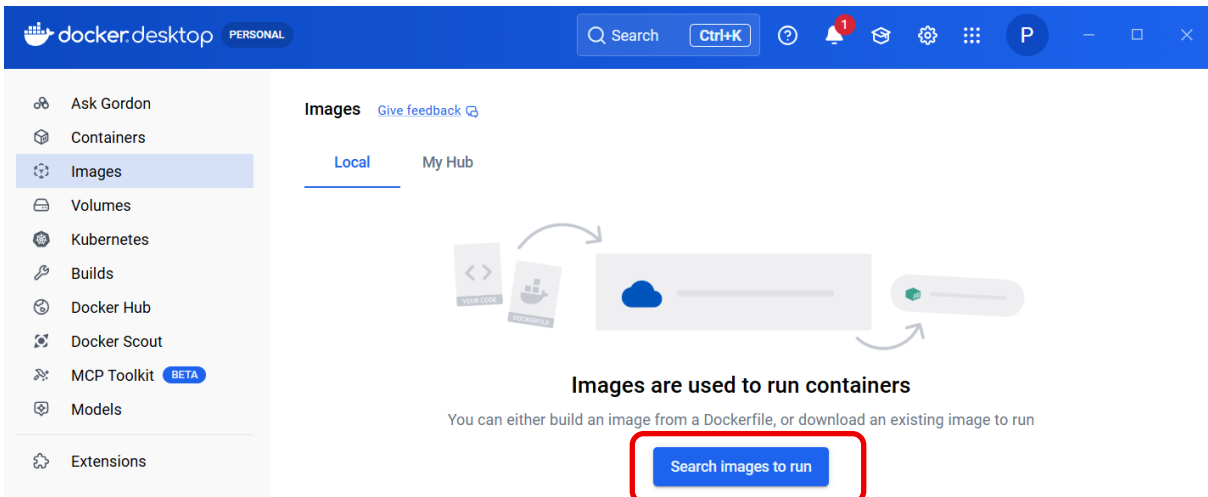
docker.desktop PERSONAL

Search Ctrl+K

1

P

Ask Gordon
Containers
Images
Volumes
Kubernetes
Builds
Docker Hub
Docker Scout
MCP Toolkit BETA
Models

Extensions

Images Give feedback

Local My Hub

YOUR CODE

DOCKERFILE

Images are used to run containers

You can either build an image from a Dockerfile, or download an existing image to run

Search images to run